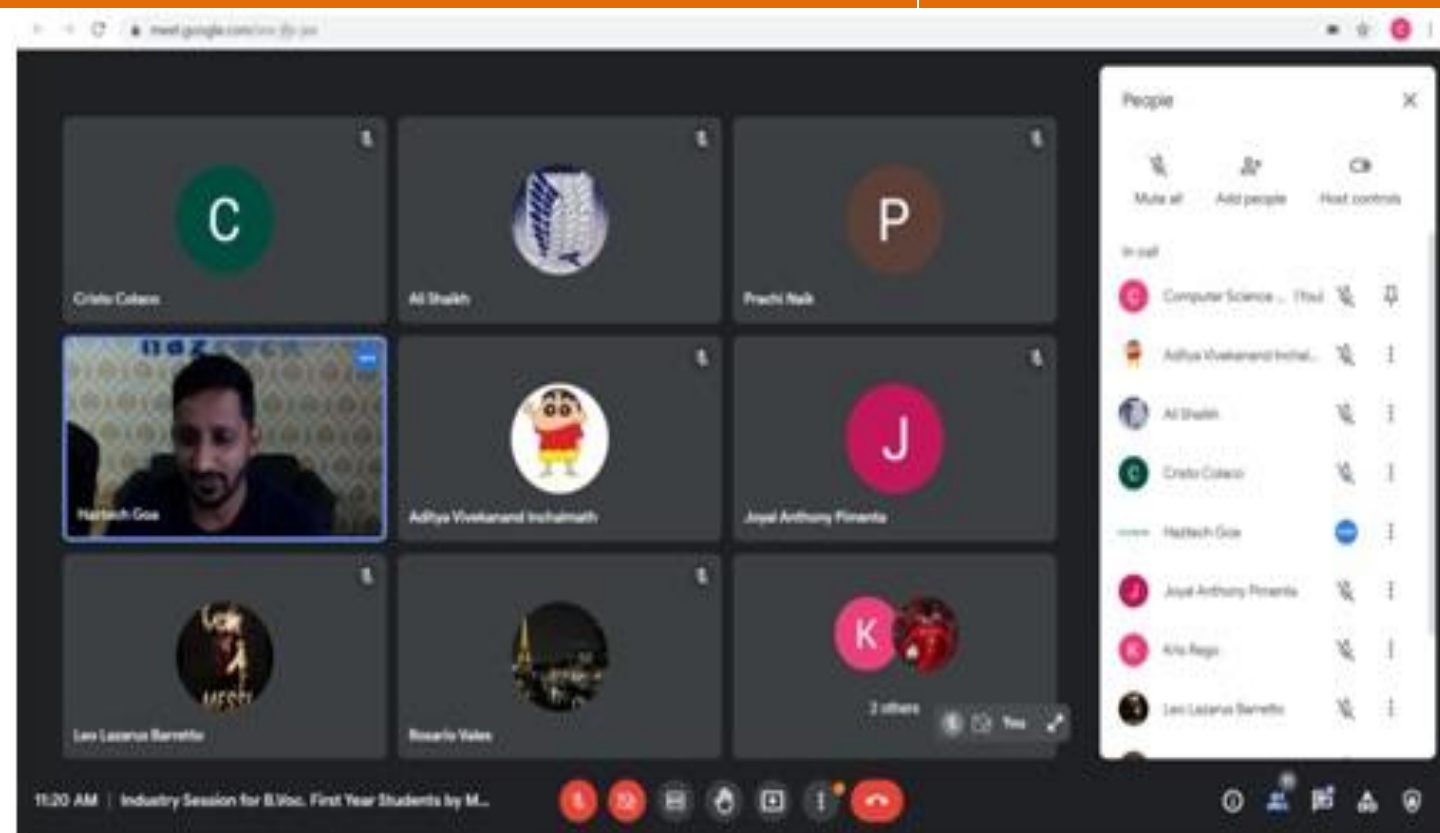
meet.google.com/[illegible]

C
Cristo Colaco

Ali Shaikh

P
Prachi Naik

Hashtech Goa

Aditya Vivekanand Inchalmath

J
Joyal Anthony Pimenta

Leo Lazarus Barretto

Rosario Vales

K
2 others

You

People

Mute all
Add people
Host controls

In call

Computer Science ... (You)
Aditya Vivekanand Inchal...
Ali Shaikh
Cristo Colaco
Hashtech Goa
Joyal Anthony Pimenta
Kris Rego
Leo Lazarus Barretto

11:20 AM | Industry Session for B.Voc. First Year Students by M...